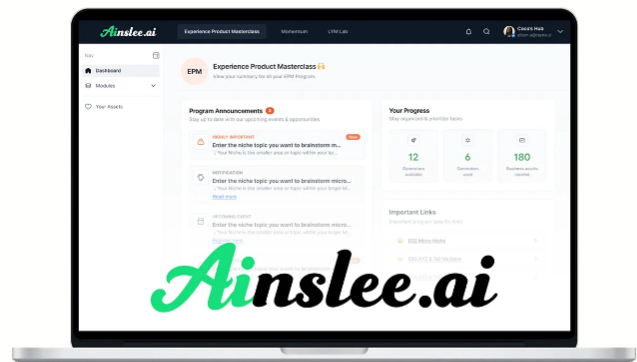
Ainslee.ai

Experience Product Masterclass

Momentum

LPM Lab

Coach Hub

Nav

Dashboard

Modules

Your Assets

EPM

Experience Product Masterclass 🙌

View your summary for all your EPM Program.

Program Announcements 8

Stay up to date with our upcoming events & opportunities

HIGHLY IMPORTANT

New

Enter the niche topic you want to brainstorm m...

Your Niche is the smaller area or topic within your bi...

NOTIFICATION

Enter the niche topic you want to brainstorm micro...

Your Niche is the smaller area or topic within your bigger M...

Read more

UP COMING EVENT

Enter the niche topic you want to brainstorm micro...

Your Niche is the smaller area or topic within your bigger M...

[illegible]

Your Progress

Stay organized & prioritize tasks

12

Generators available

6

Generators used

180

Business assets created

Important Links

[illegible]

Ainslee.ai